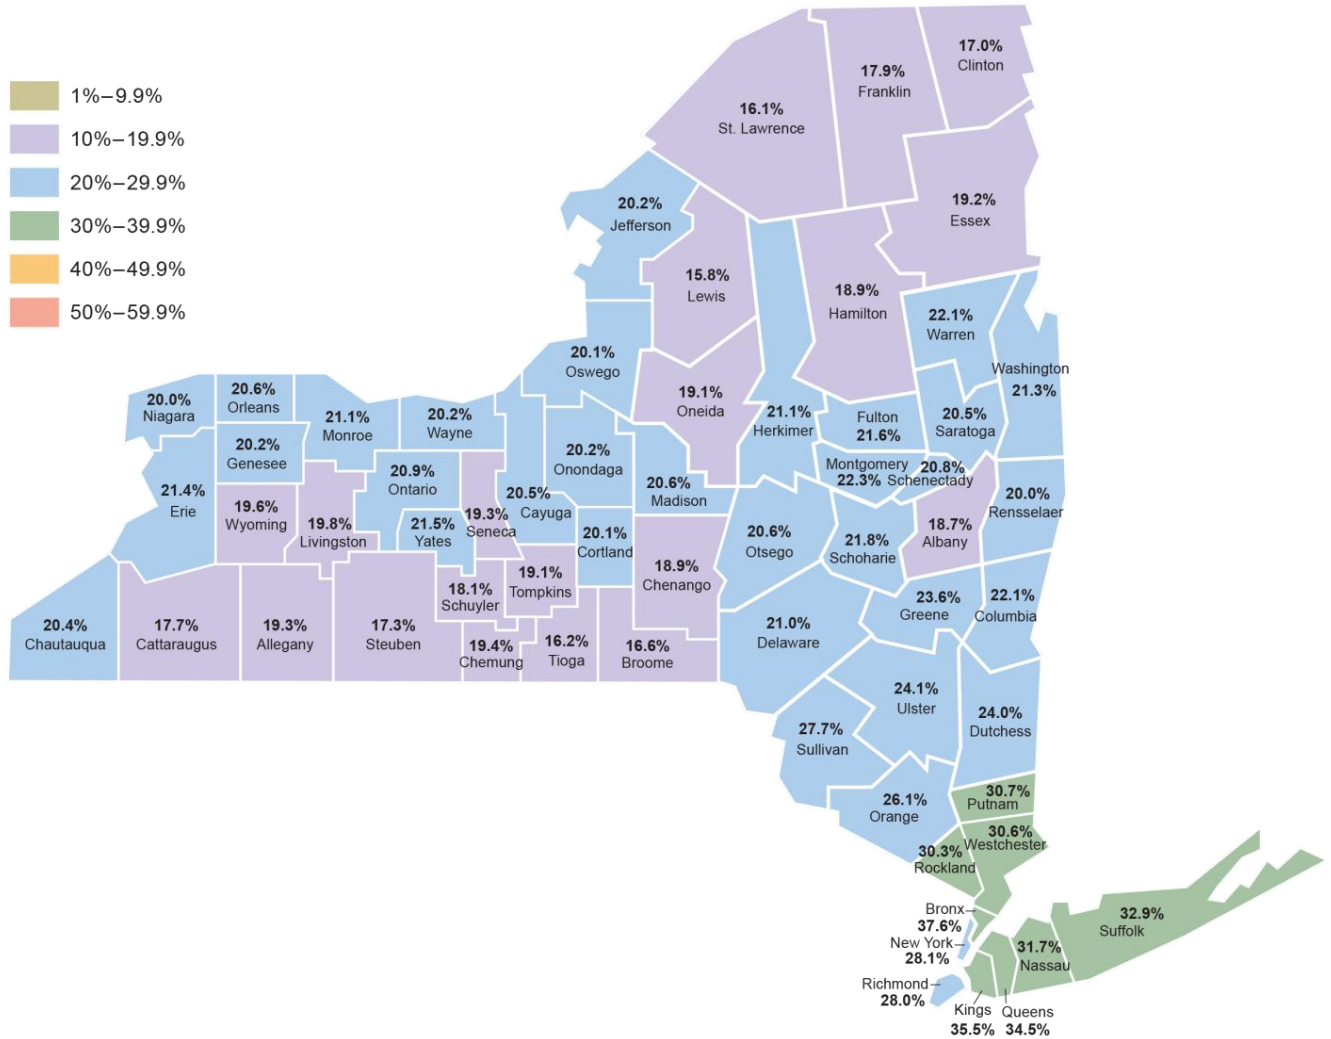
1%–9.9%
10%–19.9%
20%–29.9%
30%–39.9%
40%–49.9%
50%–59.9%

16.1%
St. Lawrence

17.9%
Franklin

17.0%
Clinton

20.2%
Jefferson

15.8%
Lewis

19.2%
Essex

18.9%
Hamilton

22.1%
Warren

Washington
21.3%

20.1%
Oswego

19.1%
Oneida

21.1%
Herkimer

Fulton
21.6%

20.5%
Saratoga

20.0%
Niagara

20.6%
Orleans

21.1%
Monroe

20.2%
Wayne

20.2%
Genesee

20.2%
Onondaga

20.6%
Madison

Montgomery
22.3%

20.8%
Schenectady

20.0%
Rensselaer

21.4%
Erie

19.6%
Wyoming

19.8%
Livingston

20.9%
Ontario

21.5%
Yates

19.3%
Seneca

20.5%
Cayuga

20.1%
Cortland

20.6%
Otsego

21.8%
Schoharie

18.7%
Albany

18.9%
Chenango

18.1%
Schuyler

19.1%
Tompkins

23.6%
Greene

22.1%
Columbia

20.4%
Chautauqua

17.7%
Cattaraugus

19.3%
Allegany

17.3%
Steuben

19.4%
Chemung

16.2%
Tioga

16.6%
Broome

21.0%
Delaware

24.1%
Ulster

24.0%
Dutchess

27.7%
Sullivan

30.7%
Putnam

26.1%
Orange

30.6%
Westchester

30.3%
Rockland

Bronx
37.6%

New York
28.1%

Richmond
28.0%

32.9%
Suffolk

31.7%
Nassau

Kings
35.5%

Queens
34.5%